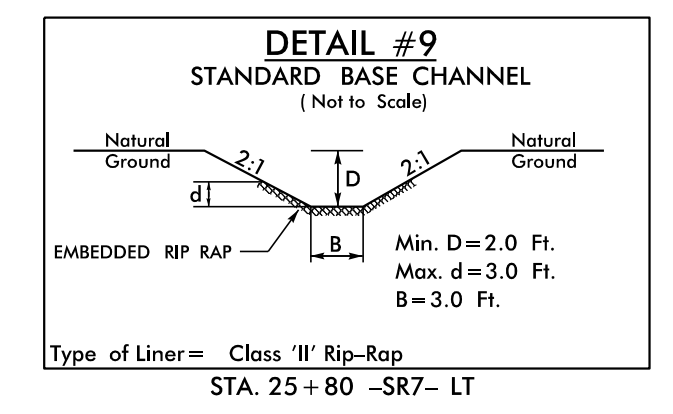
DETAIL #9
STANDARD BASE CHANNEL
( Not to Scale)

Natural Ground

2:1

D

2:1

Natural Ground

d

EMBEDDED RIP RAP

B

Min. D = 2.0 Ft.
Max. d = 3.0 Ft.
B = 3.0 Ft.

Type of Liner = Class 'II' Rip–Rap

STA. 25 + 80 –SR7– LT